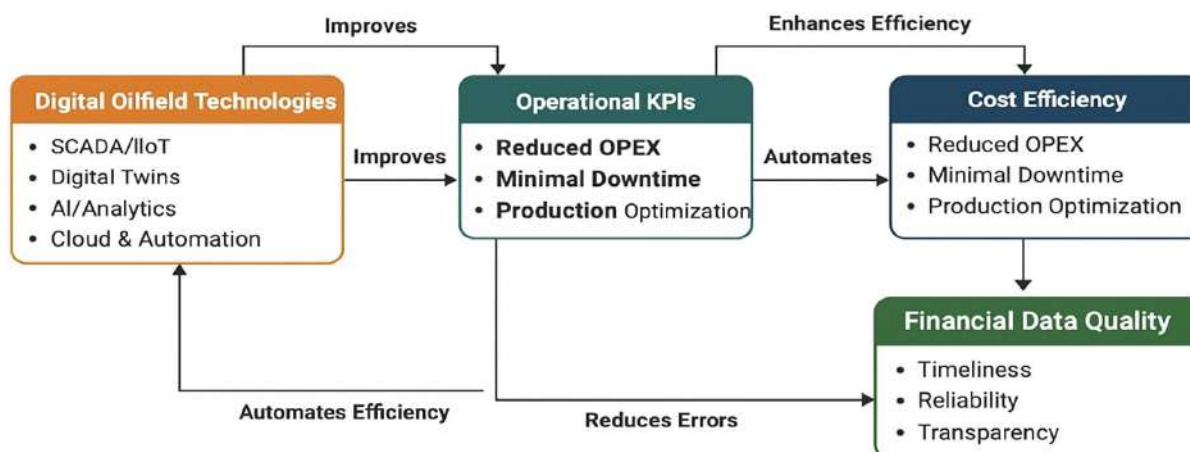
Improves

Enhances Efficiency

Digital Oilfield Technologies
• SCADA/IIoT
• Digital Twins
• AI/Analytics
• Cloud & Automation

Improves

Operational KPIs
• Reduced OPEX
• Minimal Downtime
• Production Optimization

Automates

Cost Efficiency
• Reduced OPEX
• Minimal Downtime
• Production Optimization

Financial Data Quality
• Timeliness
• Reliability
• Transparency

Automates Efficiency

Reduces Errors